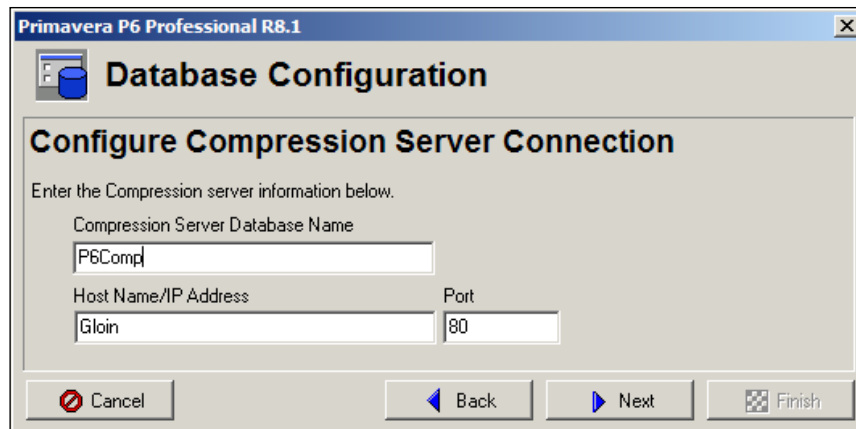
Primavera P6 Professional R8.1

Database Configuration

Configure Compression Server Connection

Enter the Compression server information below.

Compression Server Database Name

P6Comp

Host Name/IP Address

Gloin

Port

80

Cancel

Back

Next

Finish